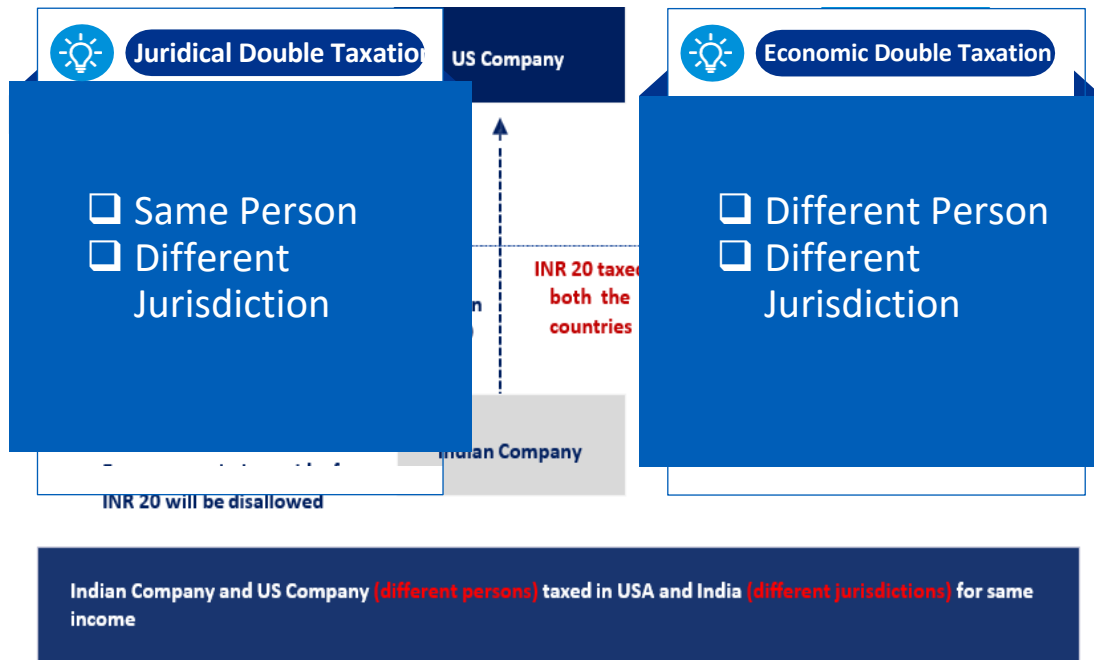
Juridical Double Taxatio

US Company

Economic Double Taxation

❑ Same Person
❑ Different Jurisdiction

INR 20 taxe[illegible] both the countries

❑ Different Person
❑ Different Jurisdiction

Indian Company

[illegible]

INR 20 will be disallowed

Indian Company and US Company (different persons) taxed in USA and India (different jurisdictions) for same income